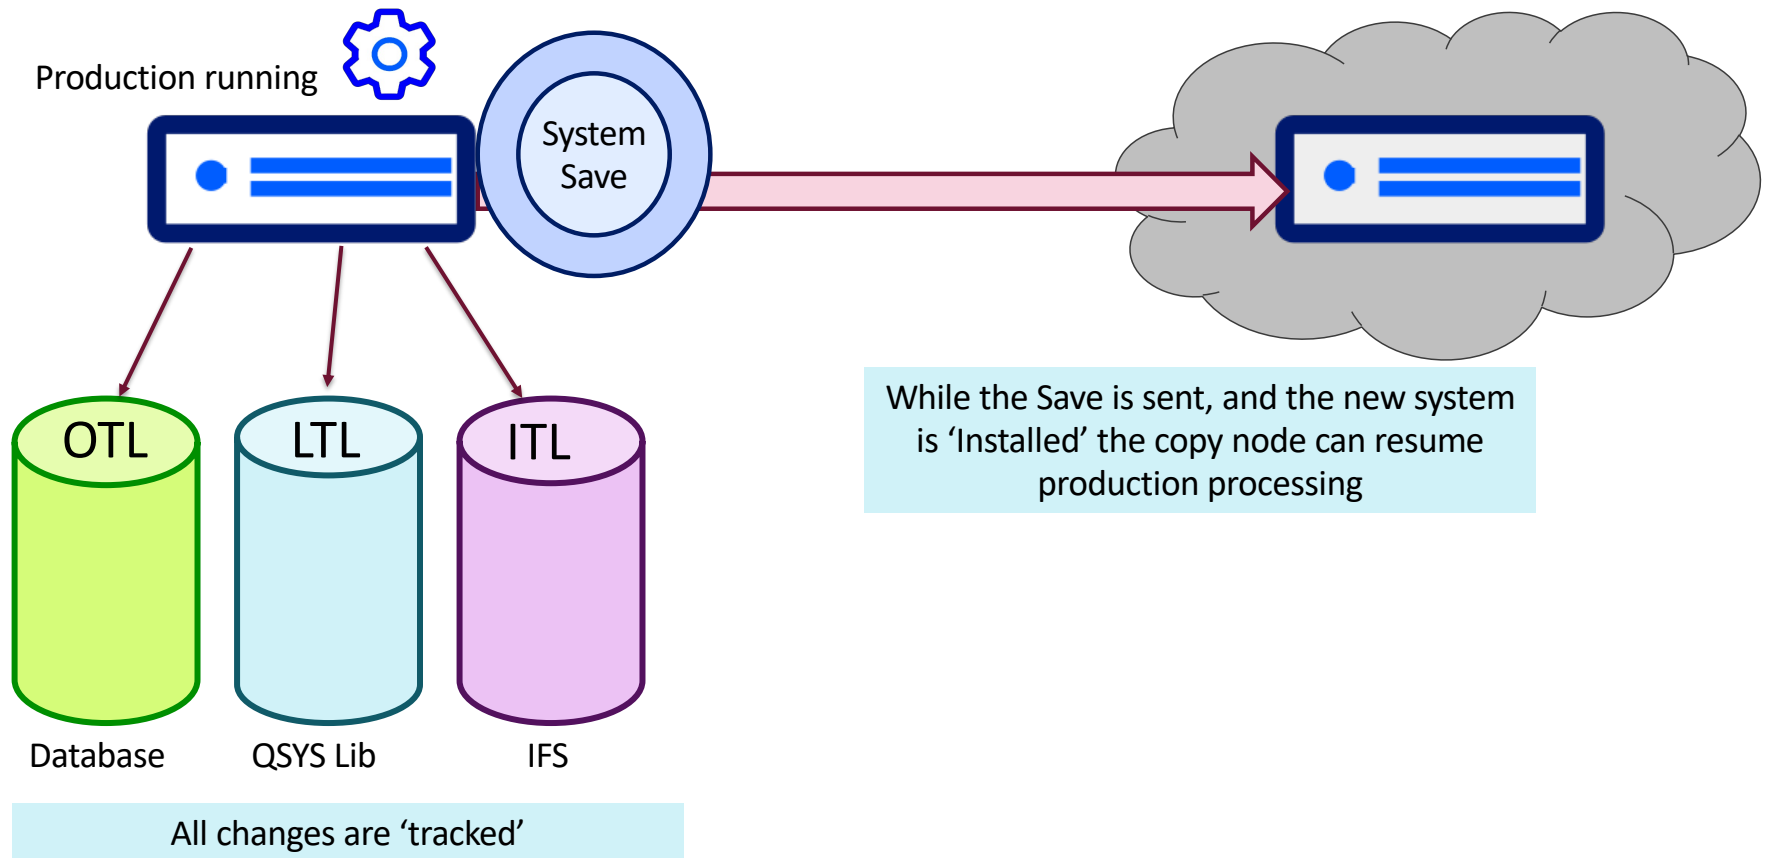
Production running

System Save

While the Save is sent, and the new system is ‘Installed’ the copy node can resume production processing

OTL

LTL

ITL

Database

QSYS Lib

IFS

All changes are ‘tracked’